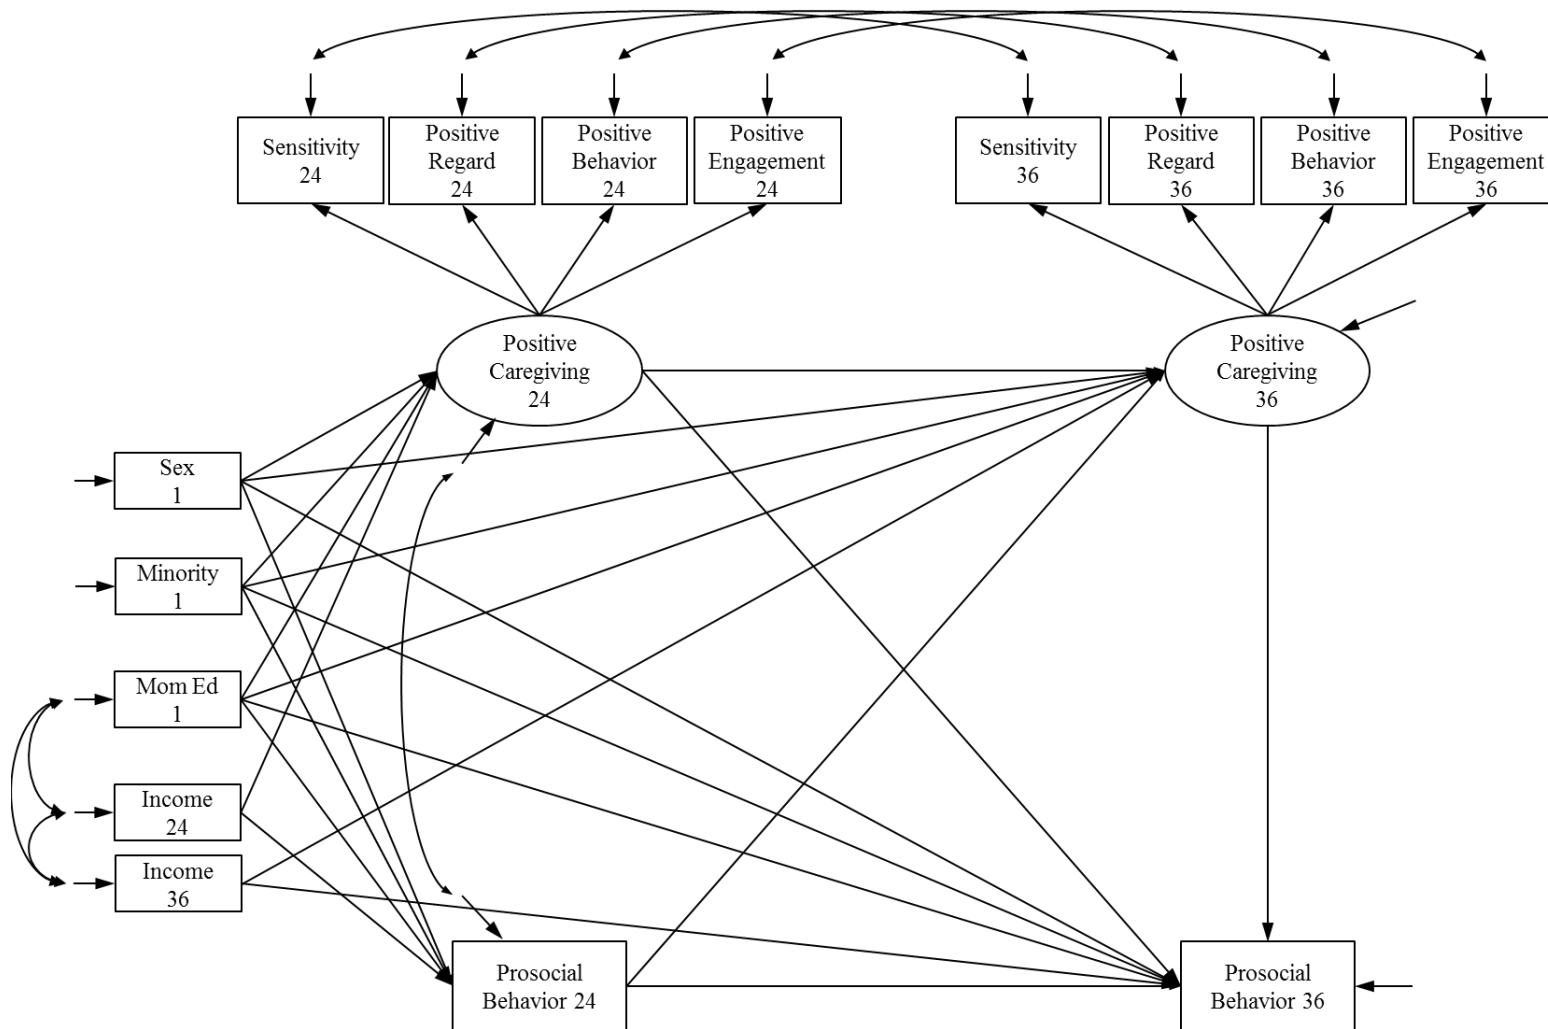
Sensitivity
24

Positive
Regard
24

Positive
Behavior
24

Positive
Engagement
24

Sensitivity
36

Positive
Regard
36

Positive
Behavior
36

Positive
Engagement
36

Positive
Caregiving
24

Positive
Caregiving
36

Sex
1

Minority
1

Mom Ed
1

Income
24

Income
36

Prosocial
Behavior 24

Prosocial
Behavior 36